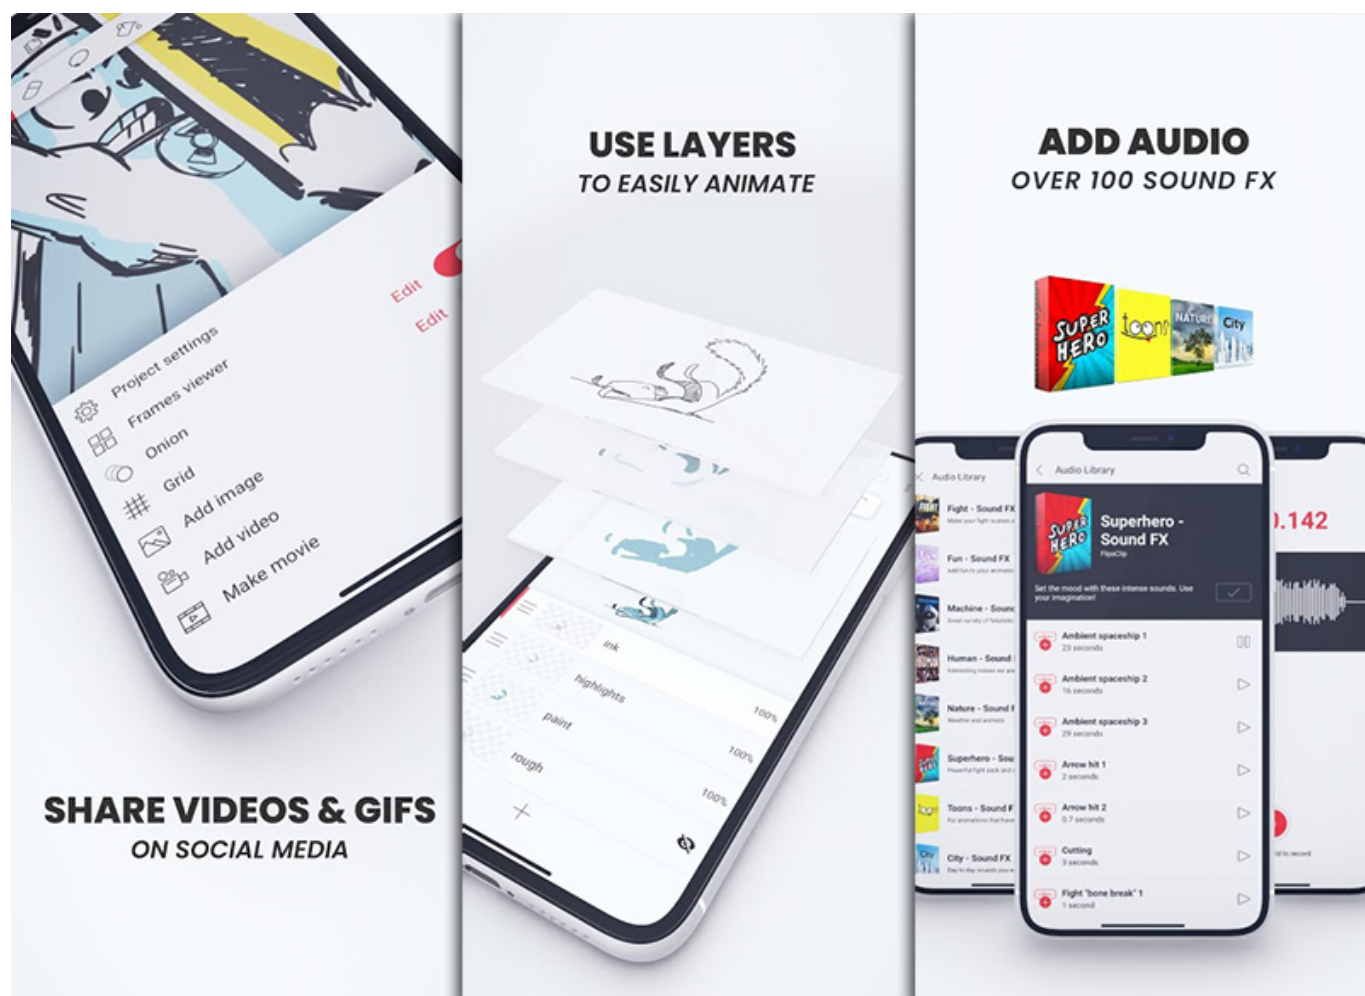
Edit
Edit
Project settings
Frames viewer
Onion
Grid
Add image
Add video
Make movie

SHARE VIDEOS & GIFS
ON SOCIAL MEDIA

USE LAYERS
TO EASILY ANIMATE

ink
highlights 100%
paint 100%
rough 100%
+

ADD AUDIO
OVER 100 SOUND FX

SUPER HERO
toons
NATURE
City

Audio Library
Fight - Sound FX
Fun - Sound FX
Machine - Sound
Human - Sound
Nature - Sound F
Superhero - Sou
Toons - Sound F
City - Sound FX

Audio Library
Superhero - Sound FX
FlipaClip
Set the mood with these intense sounds. Use your imagination!
Ambient spaceship 1
23 seconds
Ambient spaceship 2
16 seconds
Ambient spaceship 3
29 seconds
Arrow hit 1
2 seconds
Arrow hit 2
0.7 seconds
Cutting
3 seconds
Fight "bone break" 1
1 second

).142
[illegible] to record